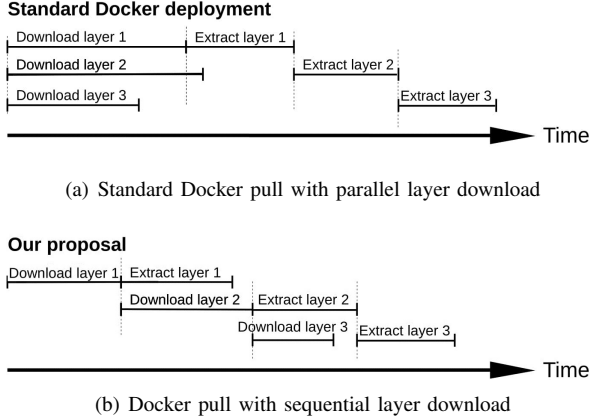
Standard Docker deployment

Download layer 1

Extract layer 1

Download layer 2

Extract layer 2

Download layer 3

Extract layer 3

Time

(a) Standard Docker pull with parallel layer download

Our proposal

Download layer 1

Extract layer 1

Download layer 2

Extract layer 2

Download layer 3

Extract layer 3

Time

(b) Docker pull with sequential layer download